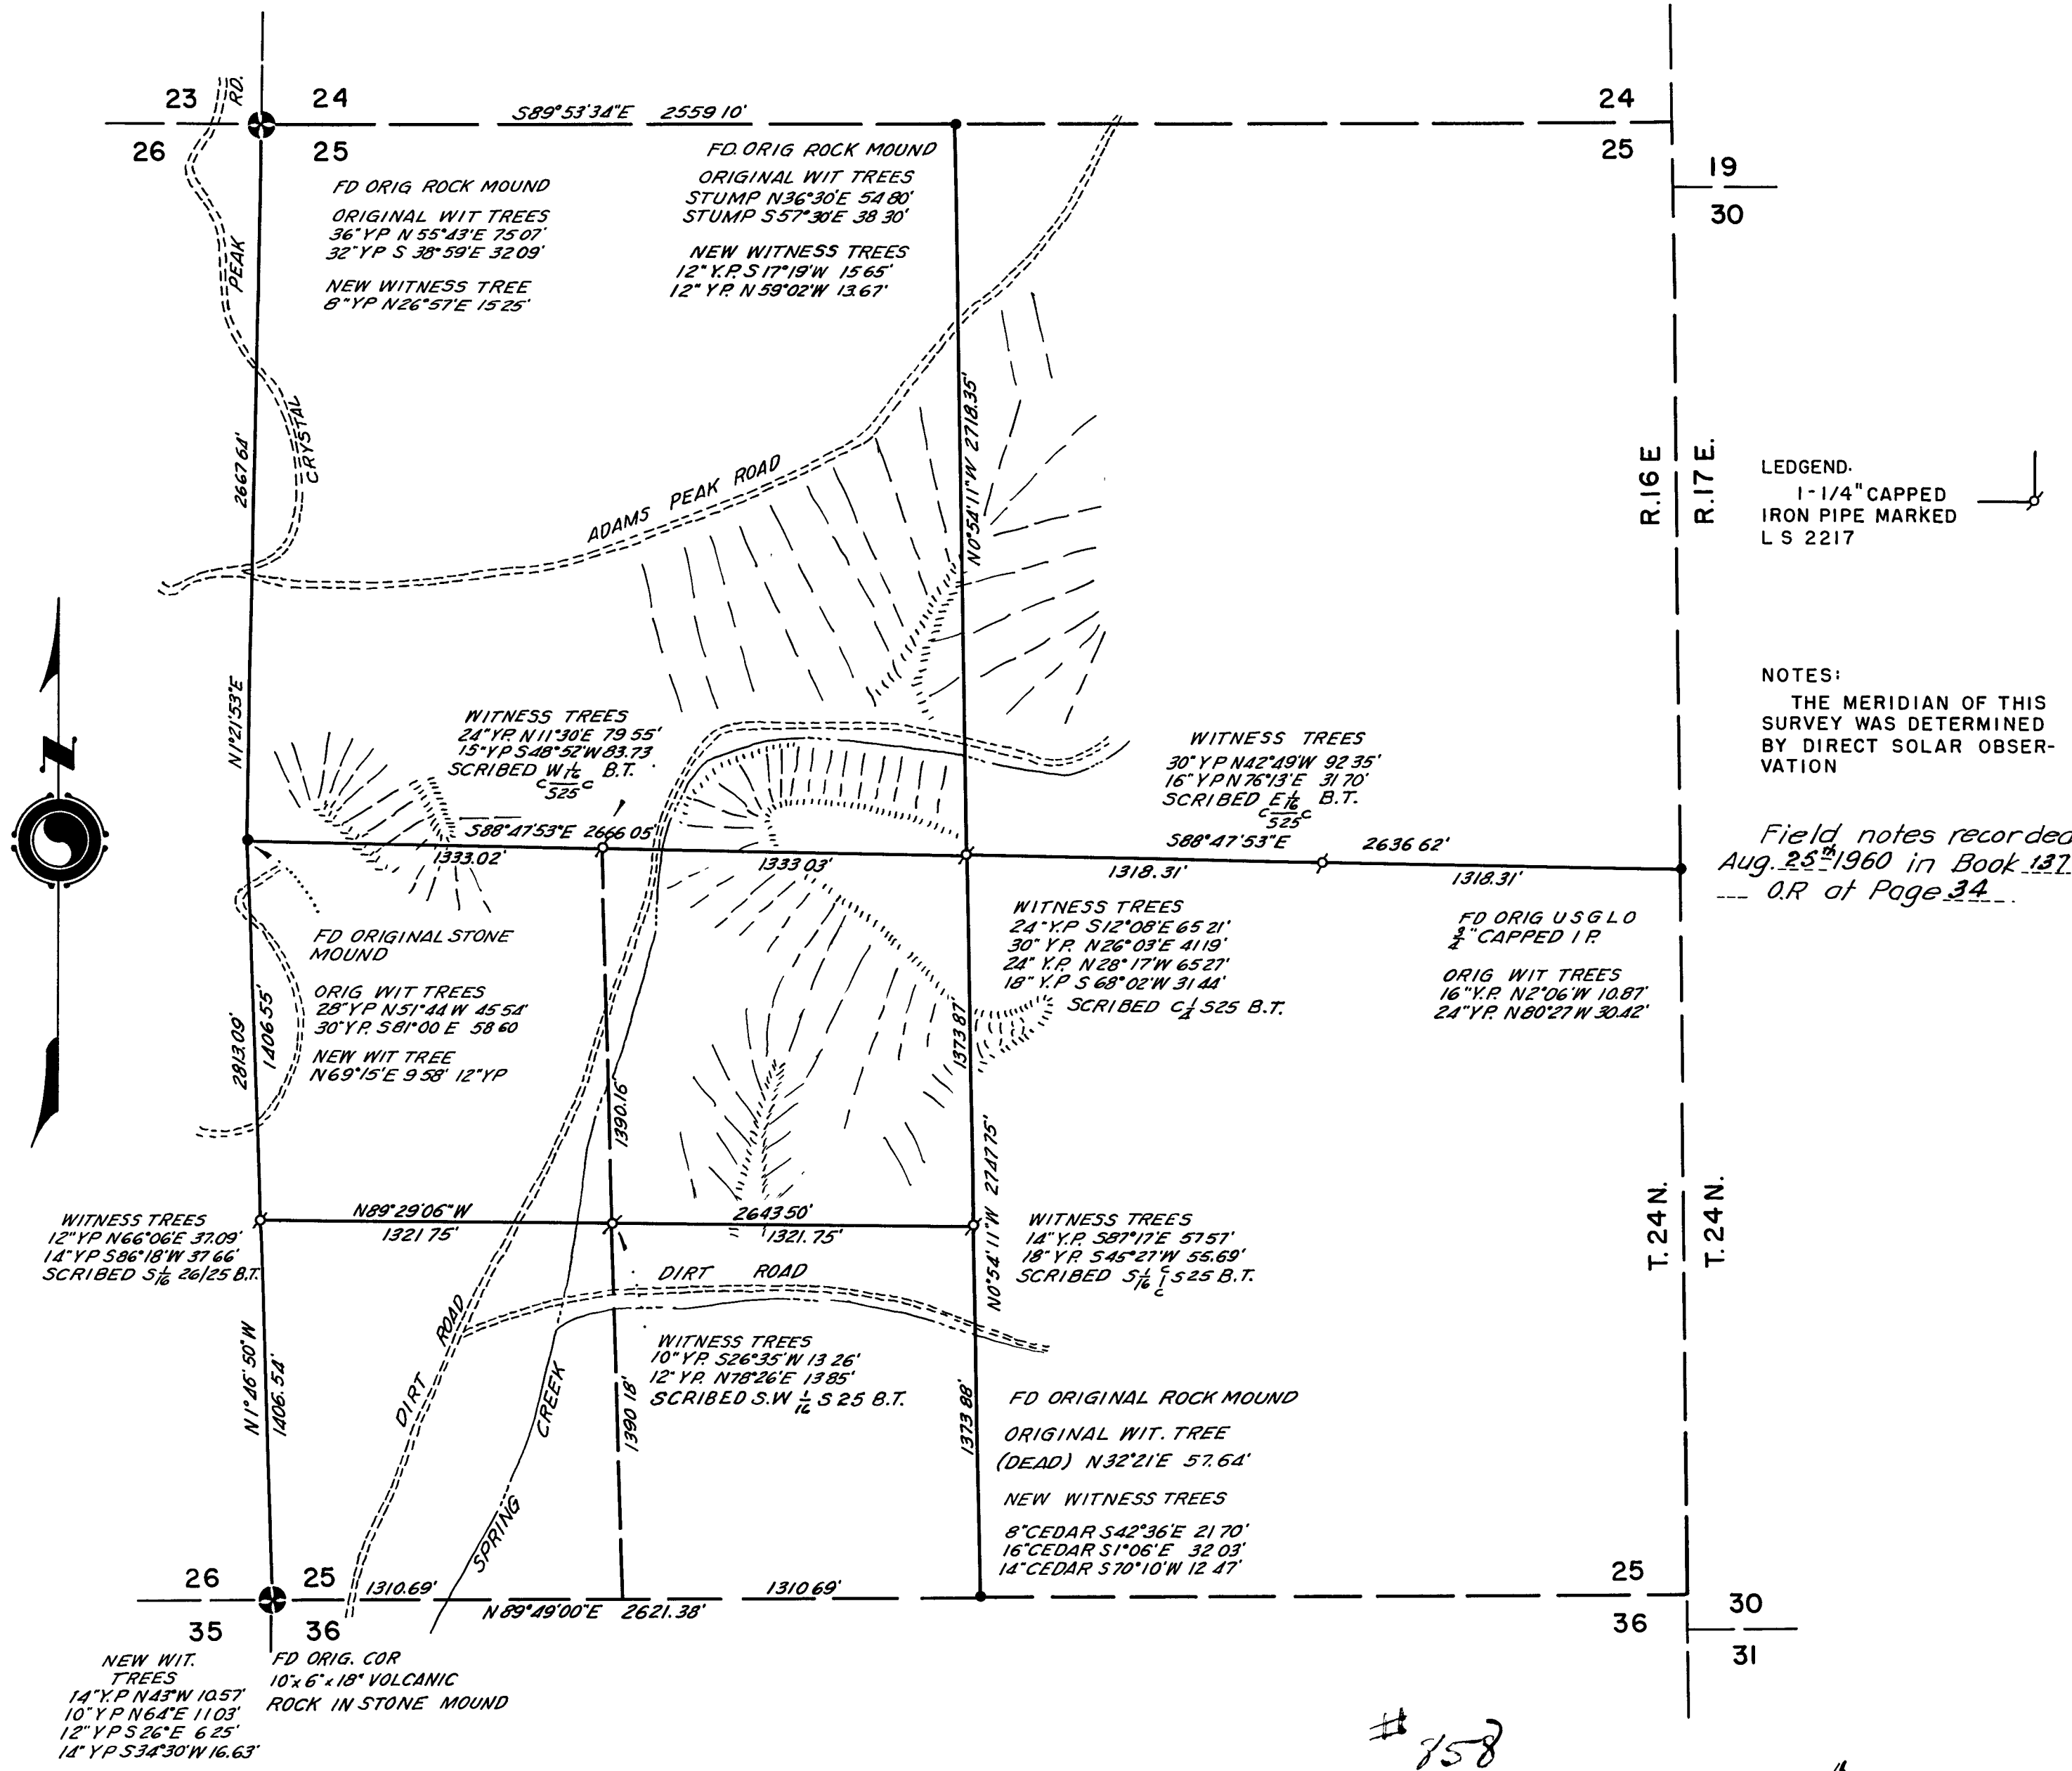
23 RD. 24
26 25

S89°53'34"E 2559.10'

24
25

19
30

FD ORIG ROCK MOUND
ORIGINAL WIT TREES
36" YP N 55°43'E 75.07'
32" YP S 38°59'E 32.09'

NEW WITNESS TREE
8" YP N26°57'E 15.25'

FD. ORIG ROCK MOUND
ORIGINAL WIT TREES
STUMP N36°30'E 54.80'
STUMP S57°30'E 38.30'

NEW WITNESS TREES
12" Y.P. S17°19'W 15.65'
12" Y.P. N 59°02'W 13.67'

PEAK
CRYSTAL
2667.61'
ADAMS PEAK ROAD
N0°54'11"W 2718.35'
N1°21'53"E

R.16 E R.17 E.

LEDGEND.
1-1/4" CAPPED IRON PIPE MARKED L S 2217

NOTES:
THE MERIDIAN OF THIS SURVEY WAS DETERMINED BY DIRECT SOLAR OBSERVATION

WITNESS TREES
24" Y.P. N11°30'E 79.55'
15" Y.P. S48°52'W 83.73
SCRIBED W$\frac{1}{16}$ C S25 C B.T.

WITNESS TREES
30" Y.P. N42°49'W 92.35'
16" Y.P. N76°13'E 31.70'
SCRIBED E$\frac{1}{16}$ C S25 C B.T.

S88°47'53"E 2666.05'
1333.02'
1333.03'
S88°47'53"E 2636.62'
1318.31'
1318.31'

Field notes recorded Aug. 25th 1960 in Book 137 O.R at Page 34

FD ORIGINAL STONE MOUND
ORIG WIT TREES
28" YP N51°44'W 45.54'
30" Y.P. S81°00'E 58.60
NEW WIT TREE
N69°15'E 9.58' 12" YP

WITNESS TREES
24" Y.P. S12°08'E 65.21'
30" Y.P. N26°03'E 41.19'
24" Y.P. N28°17'W 65.27'
18" Y.P. S 68°02'W 31.44'
SCRIBED C$\frac{1}{4}$ S25 B.T.

FD ORIG U S G L O
$\frac{3}{4}$" CAPPED I.P.
ORIG WIT TREES
16" Y.P. N2°06'W 10.87'
24" Y.P. N80°27'W 30.42'

2813.09'
1406.55'
1390.16'
1373.87'
N0°54'11"W 2747.75'

T. 24 N. T. 24 N.

WITNESS TREES
12" YP N66°06'E 37.09'
14" YP S86°18'W 37.66'
SCRIBED S$\frac{1}{16}$ 26/25 B.T.

N89°29'06"W
1321.75'
2643.50'
1321.75'

WITNESS TREES
14" Y.P. S87°17'E 57.57'
18" Y.P. S45°27'W 55.69'
SCRIBED S$\frac{1}{16}$ C C S25 B.T.

DIRT ROAD
DIRT ROAD
SPRING CREEK

WITNESS TREES
10" Y.P. S26°35'W 13.26'
12" Y.P. N78°26'E 13.85'
SCRIBED S.W $\frac{1}{16}$ S 25 B.T.

N1°46'50"W
1406.54'
1390.18'
1373.88'

FD ORIGINAL ROCK MOUND
ORIGINAL WIT. TREE
(DEAD) N32°21'E 57.64'
NEW WITNESS TREES
8" CEDAR S42°36'E 21.70'
16" CEDAR S1°06'E 32.03'
14" CEDAR S70°10'W 12.47'

26 25
35 36
1310.69'
N89°49'00"E 2621.38'
1310.69'
25
36
30
31

NEW WIT. TREES
14" Y.P N43°W 10.57'
10" Y P N64°E 11.03'
12" Y P S26°E 6.25'
14" Y P S34°30'W 16.63'

FD ORIG. COR
10" x 6" x 18" VOLCANIC ROCK IN STONE MOUND

#758